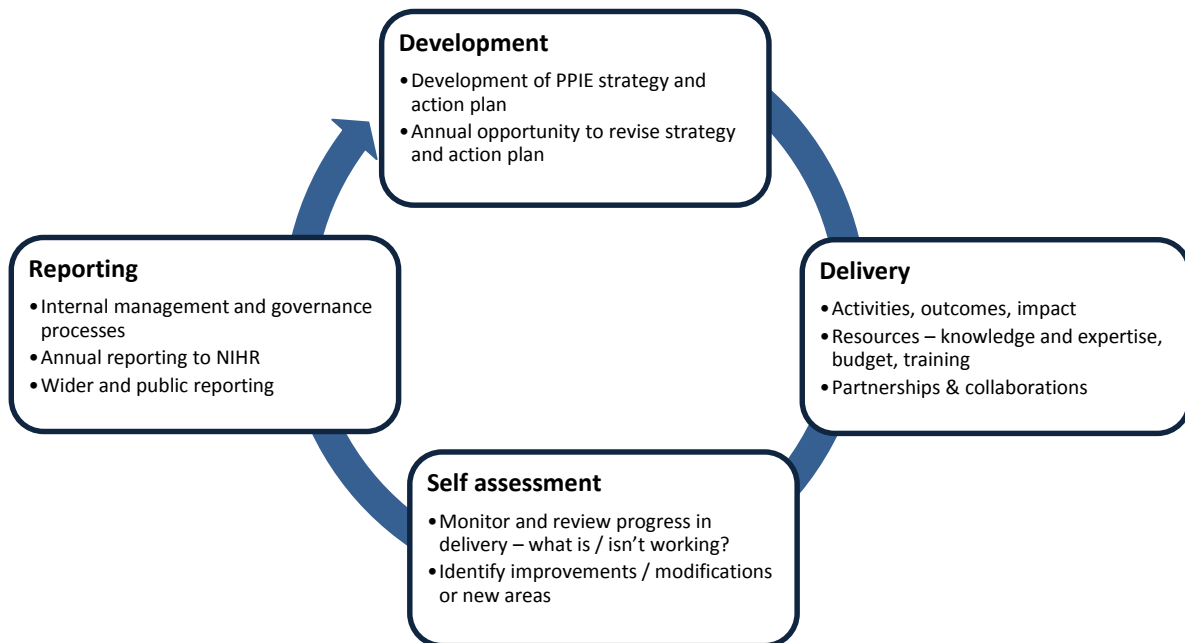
Development

• Development of PPIE strategy and action plan
• Annual opportunity to revise strategy and action plan

Delivery

• Activities, outcomes, impact
• Resources – knowledge and expertise, budget, training
• Partnerships & collaborations

Self assessment

• Monitor and review progress in delivery – what is / isn't working?
• Identify improvements / modifications or new areas

Reporting

• Internal management and governance processes
• Annual reporting to NIHR
• Wider and public reporting